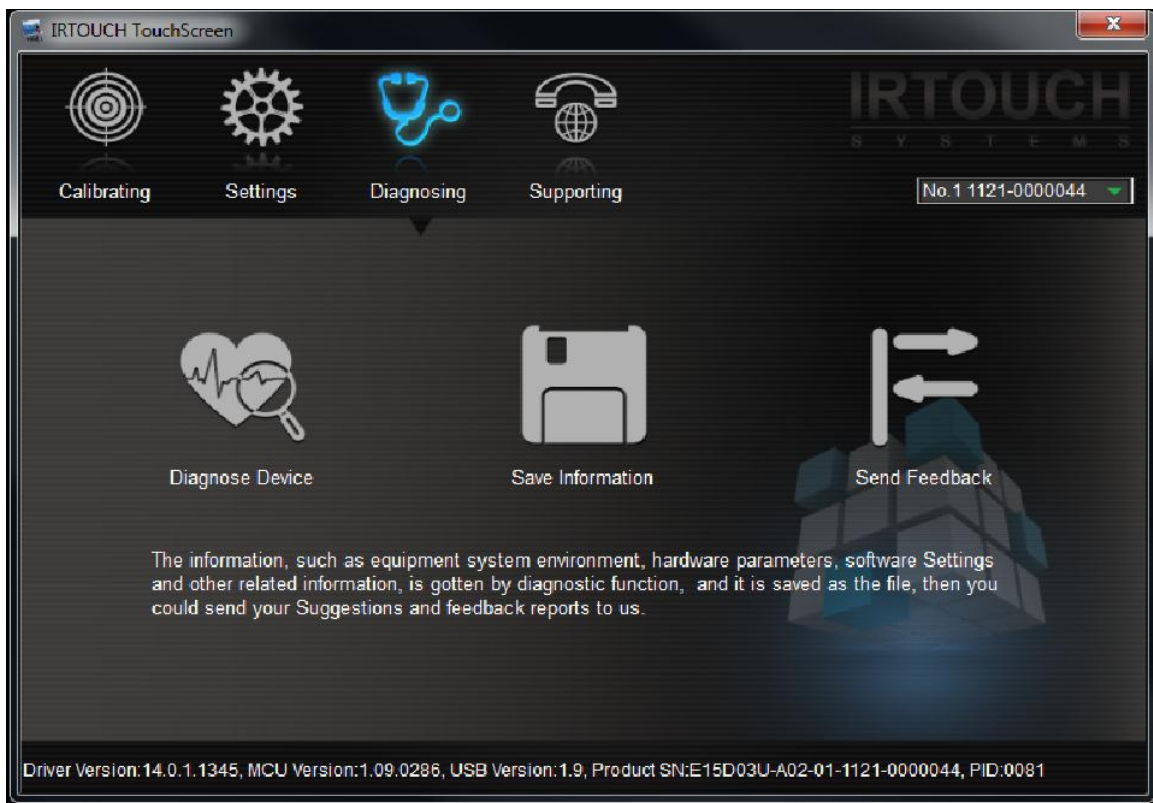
IRTOUCH TouchScreen

IRTOUCH
SYSTEMS

Calibrating Settings Diagnosing Supporting

No.1 1121-0000044

Diagnose Device

Save Information

Send Feedback

The information, such as equipment system environment, hardware parameters, software Settings and other related information, is gotten by diagnostic function, and it is saved as the file, then you could send your Suggestions and feedback reports to us.

Driver Version:14.0.1.1345, MCU Version:1.09.0286, USB Version:1.9, Product SN:E15D03U-A02-01-1121-0000044, PID:0081